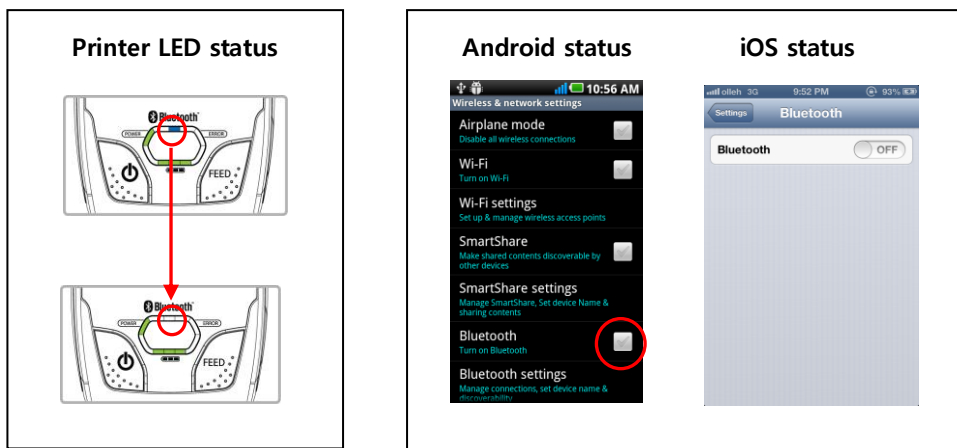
Printer LED status

Bluetooth
POWER
ERROR
FEED

Bluetooth
POWER
ERROR
FEED

Android status

10:56 AM
Wireless & network settings
Airplane mode
Disable all wireless connections
Wi-Fi
Turn on Wi-Fi
Wi-Fi settings
Set up & manage wireless access points
SmartShare
Make shared contents discoverable by other devices
SmartShare settings
Manage SmartShare, Set device Name & sharing contents
Bluetooth
Turn on Bluetooth
Bluetooth settings
Manage connections, set device name & discoverability

iOS status

olleh 3G 9:52 PM 93%
Settings
Bluetooth
Bluetooth
OFF